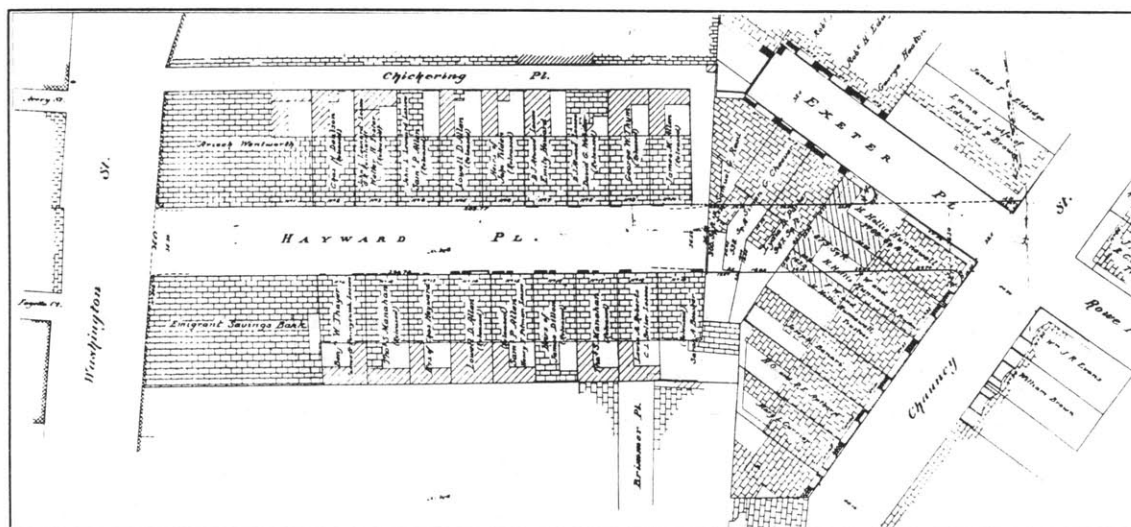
Chickering Pl.

EXETER Pl.

HAYWARD Pl.

Washington St.

Chauncy

Rowe

Brimmer Pl.

Joseph Wentworth

Emigrant Savings Bank

Lowell D. Allen

Jonas H. Allen

Mary W. Thayer

Jas. Monahan

Wm. J. R. Evans

William Brown

James T. Eldredge

Emma L. Wolcott

Edward P. Brown

George Hunter

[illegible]